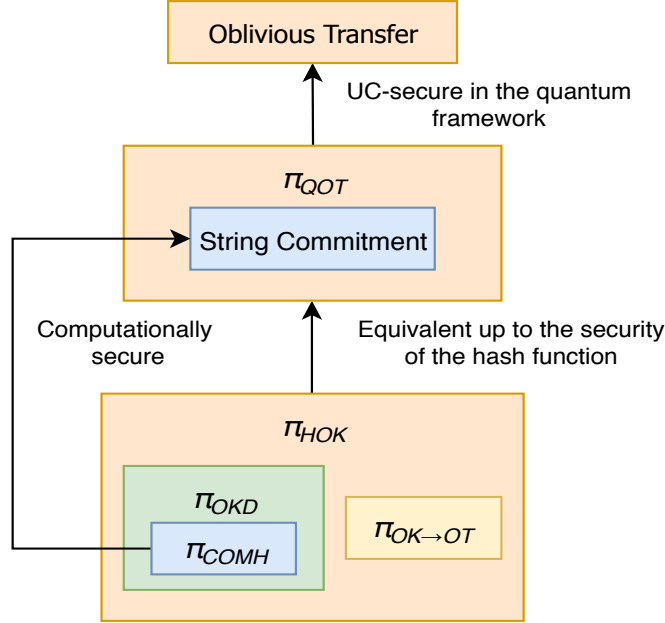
Oblivious Transfer

UC-secure in the quantum framework

$\pi_{QOT}$

String Commitment

Computationally secure

Equivalent up to the security of the hash function

$\pi_{HOK}$

$\pi_{OKD}$

$\pi_{COMH}$

$\pi_{OK \rightarrow OT}$